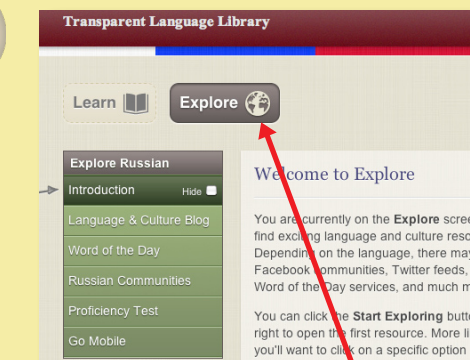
Transparent Language Library

Learn

Explore

Explore Russian

Introduction

Hide

Language & Culture Blog

Word of the Day

Russian Communities

Proficiency Test

Go Mobile

Welcome to Explore

You are currently on the Explore scre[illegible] find exciting language and culture reso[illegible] Depending on the language, there ma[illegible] Facebook communities, Twitter feeds, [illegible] Word of the Day services, and much m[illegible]

You can click the Start Exploring butt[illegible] right to open the first resource. More li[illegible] you'll want to click on a specific option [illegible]